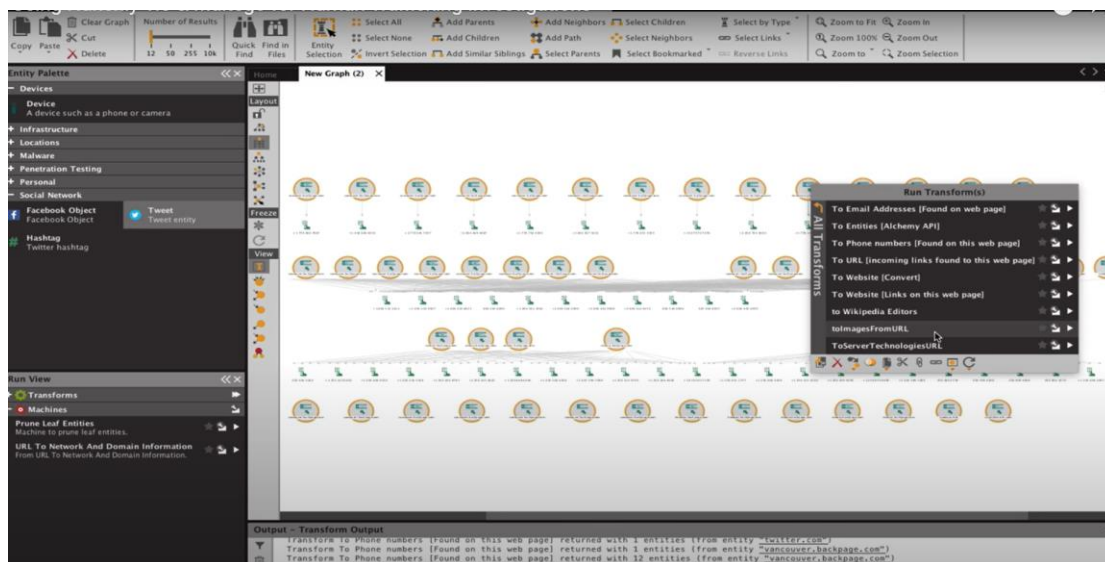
Copy Paste Clear Graph Cut Delete

Number of Results
12 50 255 10k

Quick Find Find in Files

Entity Selection

Select All
Select None
Invert Selection

Add Parents
Add Children
Add Similar Siblings

Add Neighbors
Add Path
Select Parents

Select Children
Select Neighbors
Select Bookmarked

Select by Type
Select Links
Reverse Links

Zoom to Fit Zoom In
Zoom 100% Zoom Out
Zoom to Zoom Selection

Entity Palette
Devices
Device
A device such as a phone or camera
Infrastructure
Locations
Malware
Penetration Testing
Personal
Social Network
Facebook Object
Facebook Object
Tweet
Tweet entity
Hashtag
Twitter hashtag

Home
New Graph (2)

Layout
Freeze
View

Run Transform(s)
All Transforms
To Email Addresses [Found on web page]
To Entities [Alchemy API]
To Phone numbers [Found on this web page]
To URL [incoming links found to this web page]
To Website [Convert]
To Website [Links on this web page]
to Wikipedia Editors
toImagesFromURL
ToServerTechnologiesURL

Run View
Transforms
Machines
Prune Leaf Entities
Machine to prune leaf entities.
URL To Network And Domain Information
From URL To Network And Domain Information.

Output - Transform Output
Transform To Phone numbers [Found on this web page] returned with 1 entities (from entity "twitter.com")
Transform To Phone numbers [Found on this web page] returned with 1 entities (from entity "vancouver.backpage.com")
Transform To Phone numbers [Found on this web page] returned with 12 entities (from entity "vancouver.backpage.com")